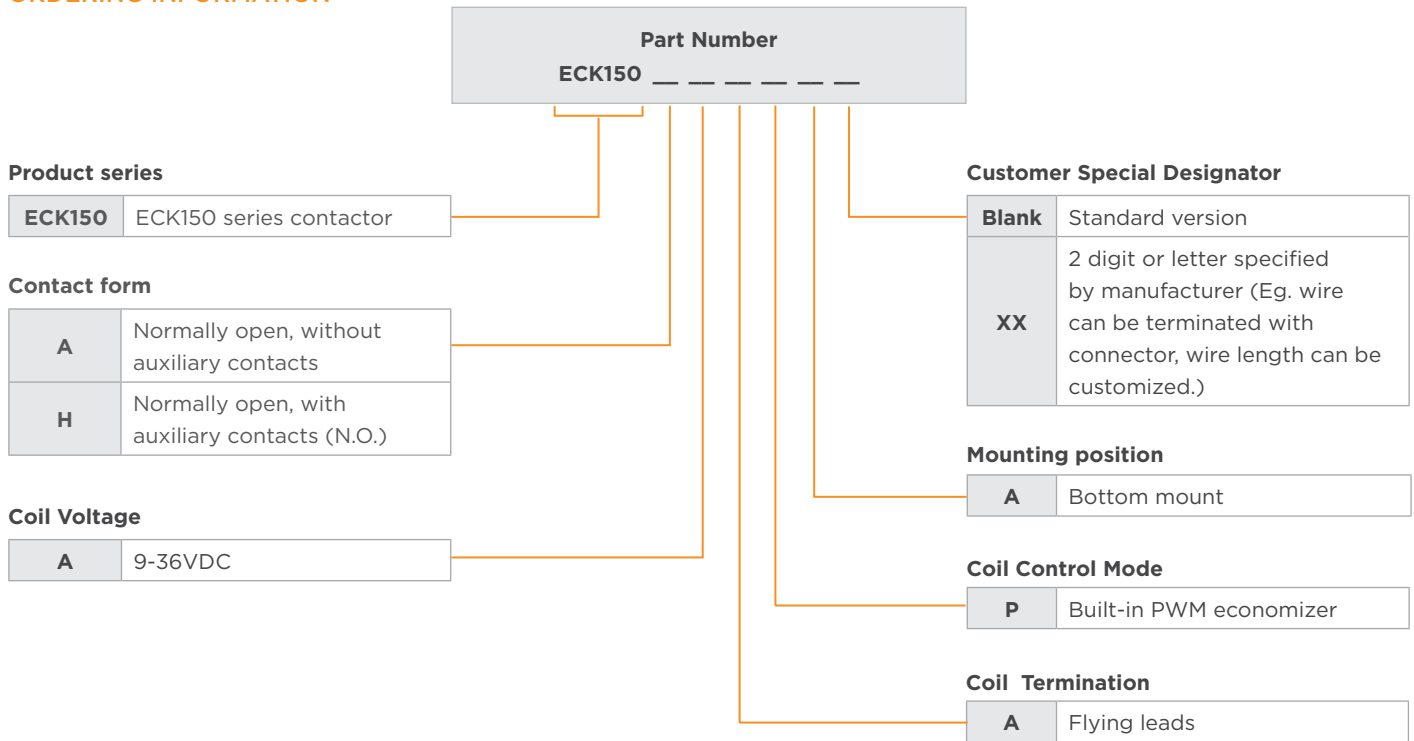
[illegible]

Part Number
ECK150 __ __ __ __ __ __

Product series

| ECK150 | ECK150 series contactor |
|---|---|

Contact form

| A | Normally open, without auxiliary contacts |
|---|---|
| H | Normally open, with auxiliary contacts (N.O.) |

Coil Voltage

| A | 9-36VDC |
|---|---|

Customer Special Designator

| Blank | Standard version |
|---|---|
| XX | 2 digit or letter specified by manufacturer (Eg. wire can be terminated with connector, wire length can be customized.) |

Mounting position

| A | Bottom mount |
|---|---|

Coil Control Mode

| P | Built-in PWM economizer |
|---|---|

Coil Termination

| A | Flying leads |
|---|---|